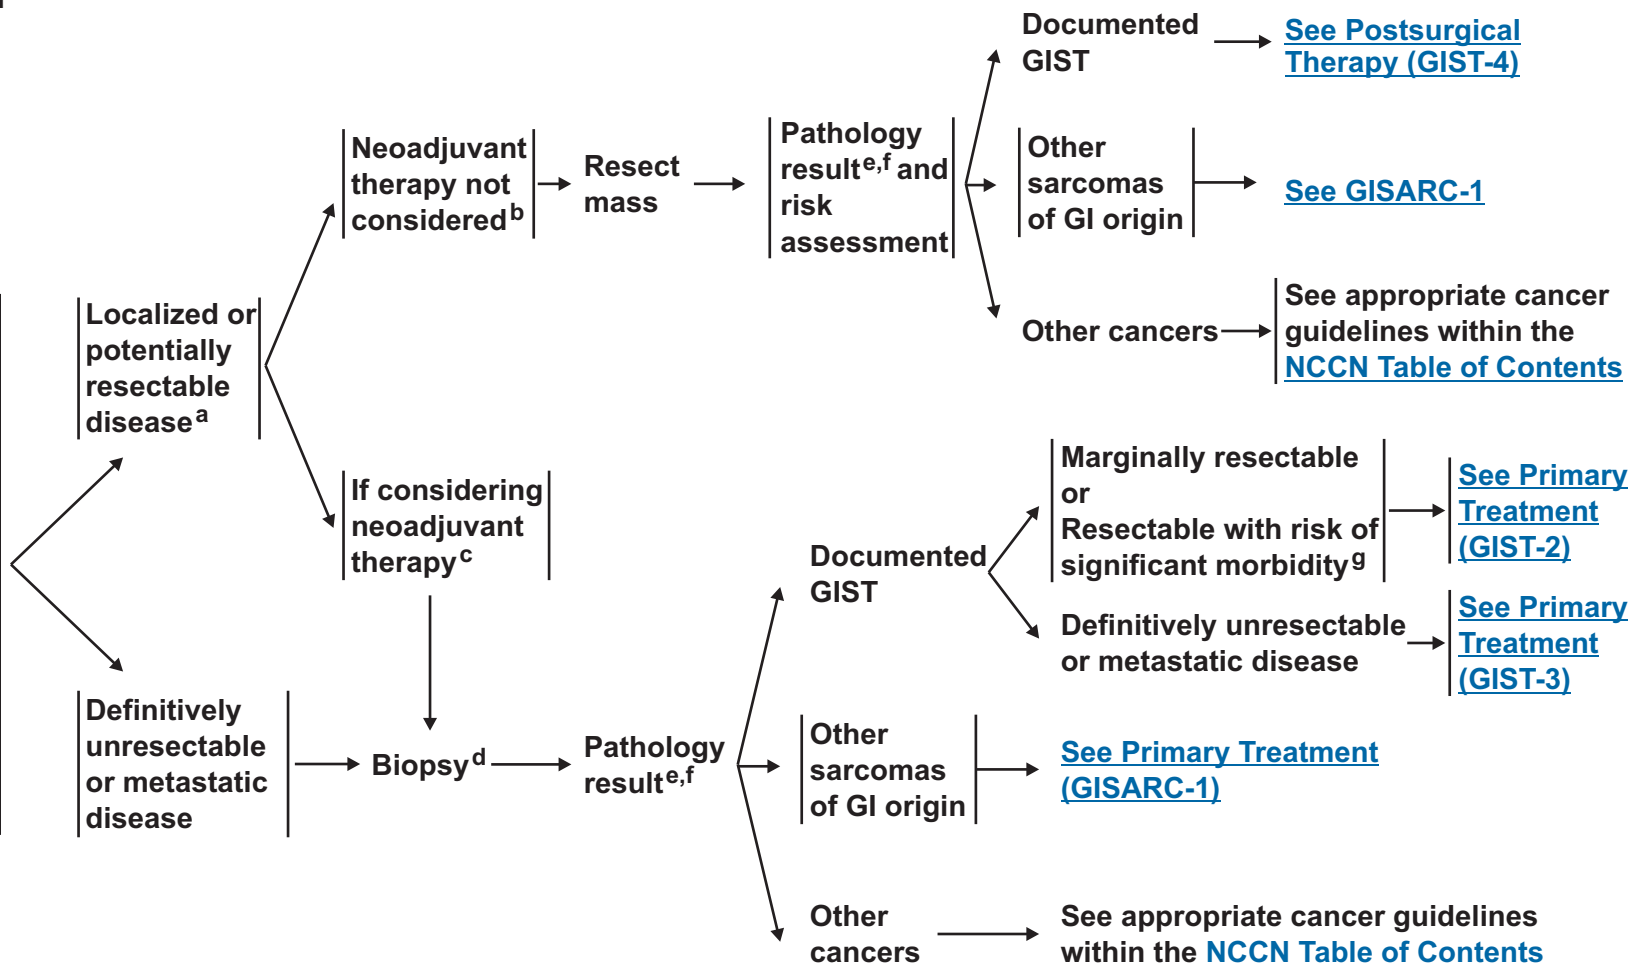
Localized or potentially resectable disease$^{a}$

Neoadjuvant therapy not considered$^{b}$

Resect mass

Pathology result$^{e,f}$ and risk assessment

Documented GIST

See Postsurgical Therapy (GIST-4)

Other sarcomas of GI origin

See GISARC-1

Other cancers

See appropriate cancer guidelines within the NCCN Table of Contents

If considering neoadjuvant therapy$^{c}$

Definitively unresectable or metastatic disease

Biopsy$^{d}$

Pathology result$^{e,f}$

Documented GIST

Marginally resectable or Resectable with risk of significant morbidity$^{g}$

See Primary Treatment (GIST-2)

Definitively unresectable or metastatic disease

See Primary Treatment (GIST-3)

Other sarcomas of GI origin

See Primary Treatment (GISARC-1)

Other cancers

See appropriate cancer guidelines within the NCCN Table of Contents